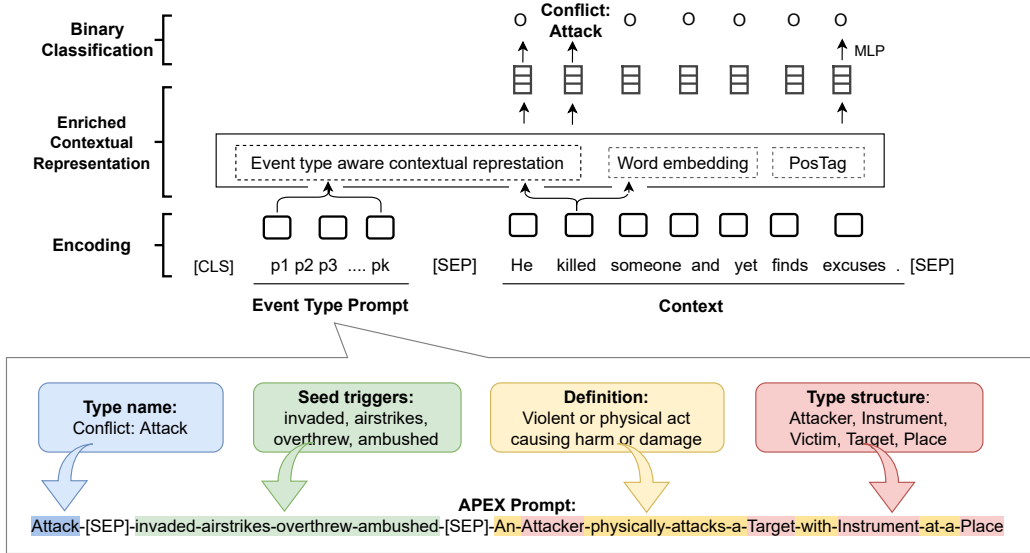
Binary Classification

Conflict: Attack

O O O O O O O

MLP

Enriched Contextual Representation

Event type aware contextual represtation

Word embedding

PosTag

Encoding

[CLS] p1 p2 p3 .... pk [SEP] He killed someone and yet finds excuses . [SEP]

Event Type Prompt

Context

Type name:
Conflict: Attack

Seed triggers:
invaded, airstrikes, overthrew, ambushed

Definition:
Violent or physical act causing harm or damage

Type structure:
Attacker, Instrument, Victim, Target, Place

APEX Prompt:

Attack-[SEP]-invaded-airstrikes-overthrew-ambushed-[SEP]-An-Attacker-physically-attacks-a-Target-with-Instrument-at-a-Place